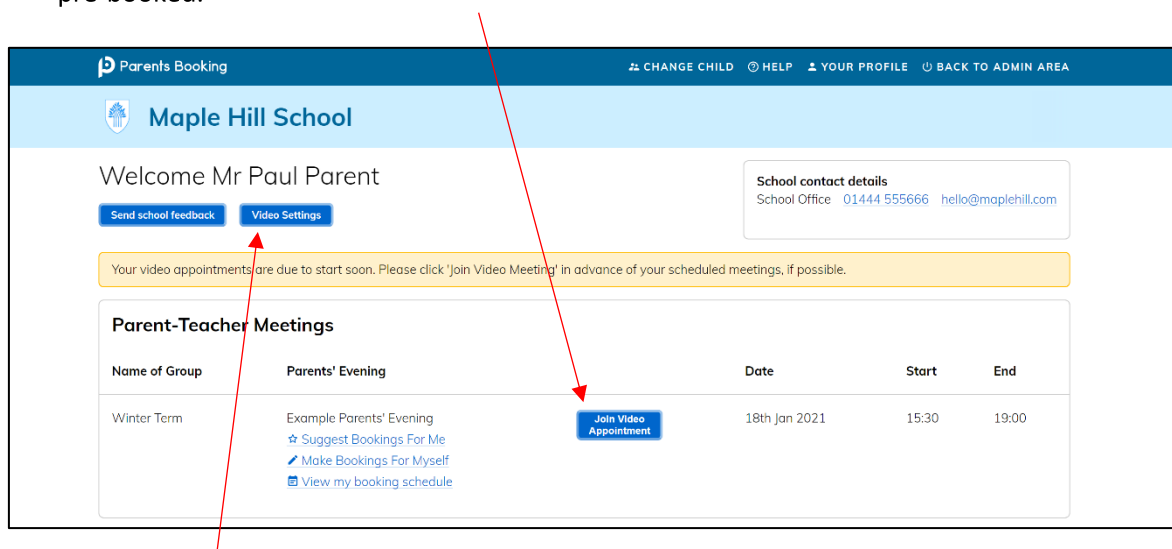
pre-booked.

Parents Booking

CHANGE CHILD HELP YOUR PROFILE BACK TO ADMIN AREA

Maple Hill School

Welcome Mr Paul Parent

Send school feedback Video Settings

School contact details
School Office 01444 555666 hello@maplehill.com

Your video appointments are due to start soon. Please click 'Join Video Meeting' in advance of your scheduled meetings, if possible.

Parent-Teacher Meetings

| Name of Group | Parents' Evening | | Date | Start | End |
|---|---|---|---|---|---|
| Winter Term | Example Parents' Evening<br>Suggest Bookings For Me<br>Make Bookings For Myself<br>View my booking schedule | Join Video Appointment | 18th Jan 2021 | 15:30 | 19:00 |